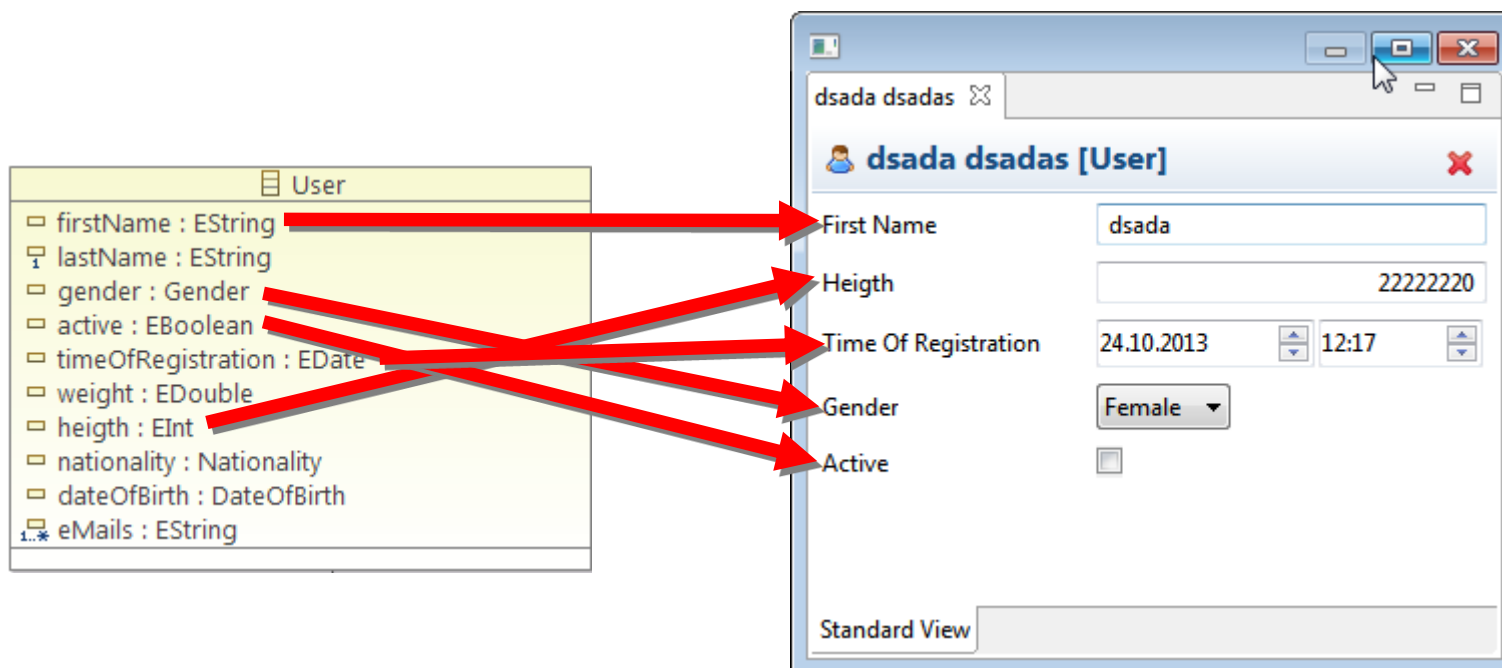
User
firstName : EString
lastName : EString
gender : Gender
active : EBoolean
timeOfRegistration : EDate
weight : EDouble
heigth : EInt
nationality : Nationality
dateOfBirth : DateOfBirth
1..* eMails : EString

dsada dsadas

dsada dsadas [User]

| First Name | dsada |
|---|---|
| Heigth | 22222220 |
| Time Of Registration | 24.10.2013 12:17 |
| Gender | Female |
| Active | |

Standard View